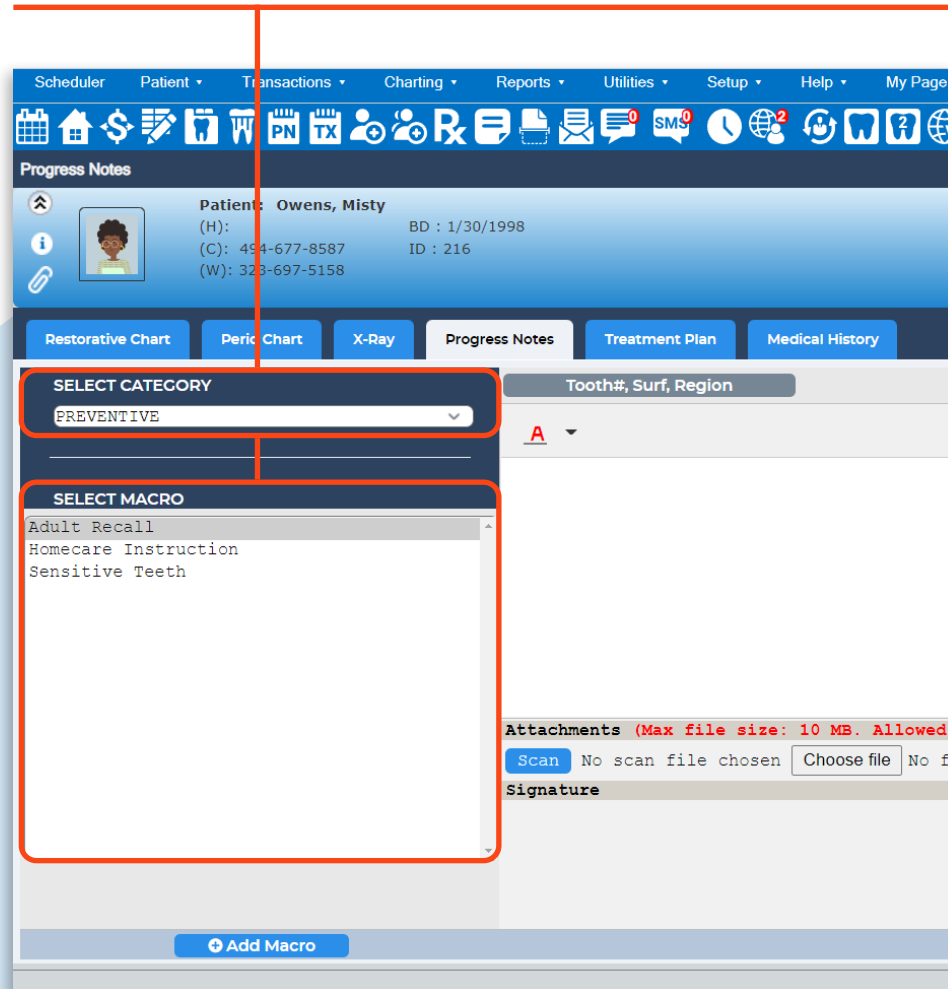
Scheduler Patient ▾ Transactions ▾ Charting ▾ Reports ▾ Utilities ▾ Setup ▾ Help ▾ My Page

PN TX SMS 0 0 2 2

Progress Notes

Patient: Owens, Misty
(H):
(C): 494-677-8587
(W): 323-697-5158
BD : 1/30/1998
ID : 216

Restorative Chart | Perio Chart | X-Ray | Progress Notes | Treatment Plan | Medical History

SELECT CATEGORY
PREVENTIVE

SELECT MACRO
Adult Recall
Homecare Instruction
Sensitive Teeth

Tooth#, Surf, Region

A

Attachments (Max file size: 10 MB. Allowed
Scan No scan file chosen Choose file No f
Signature

Add Macro